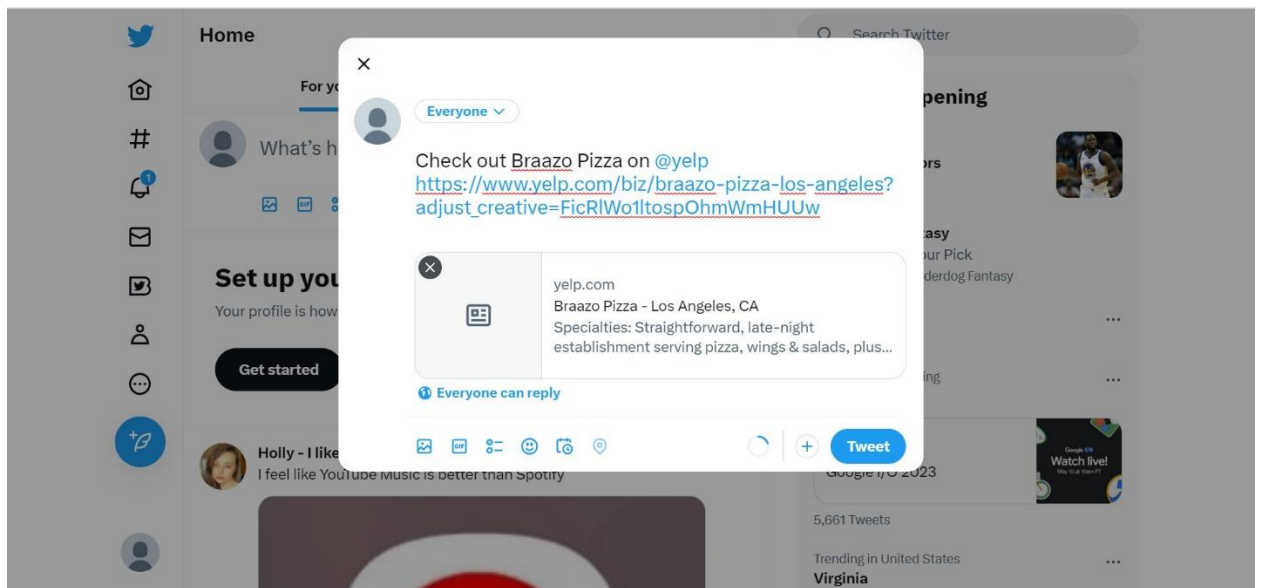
Home

For yo

What's h

Set up you

Your profile is how

Get started

Holly - I like

I feel like YouTube Music is better than Spotify

Search Twitter

pening

ors

tasy

ur Pick

derdog Fantasy

...

ing

...

Watch live!

Google I/O 2023

5,661 Tweets

Trending in United States

...

Virginia

×

Everyone

Check out Braazo Pizza on @yelp https://www.yelp.com/biz/braazo-pizza-los-angeles?adjust_creative=FicRlWo1ltospOhmWmHUUw

yelp.com

Braazo Pizza - Los Angeles, CA

Specialties: Straightforward, late-night establishment serving pizza, wings & salads, plus...

Everyone can reply

+

Tweet